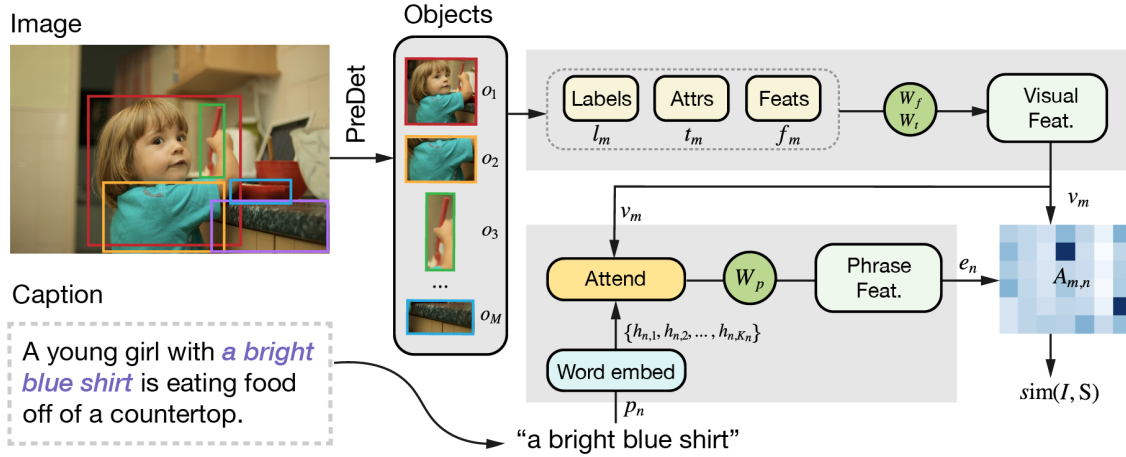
Image

Objects

PreDet

$o_1$

$o_2$

$o_3$

...

$o_M$

Labels
$l_m$

Attrs
$t_m$

Feats
$f_m$

$W_f$
$W_t$

Visual Feat.

$v_m$

$v_m$

Attend

$W_p$

Phrase Feat.

$e_n$

$A_{m,n}$

$\{h_{n,1}, h_{n,2}, \ldots, h_{n,K_n}\}$

Word embed

$p_n$

$sim(I, S)$

Caption

A young girl with *a bright blue shirt* is eating food off of a countertop.

“a bright blue shirt”